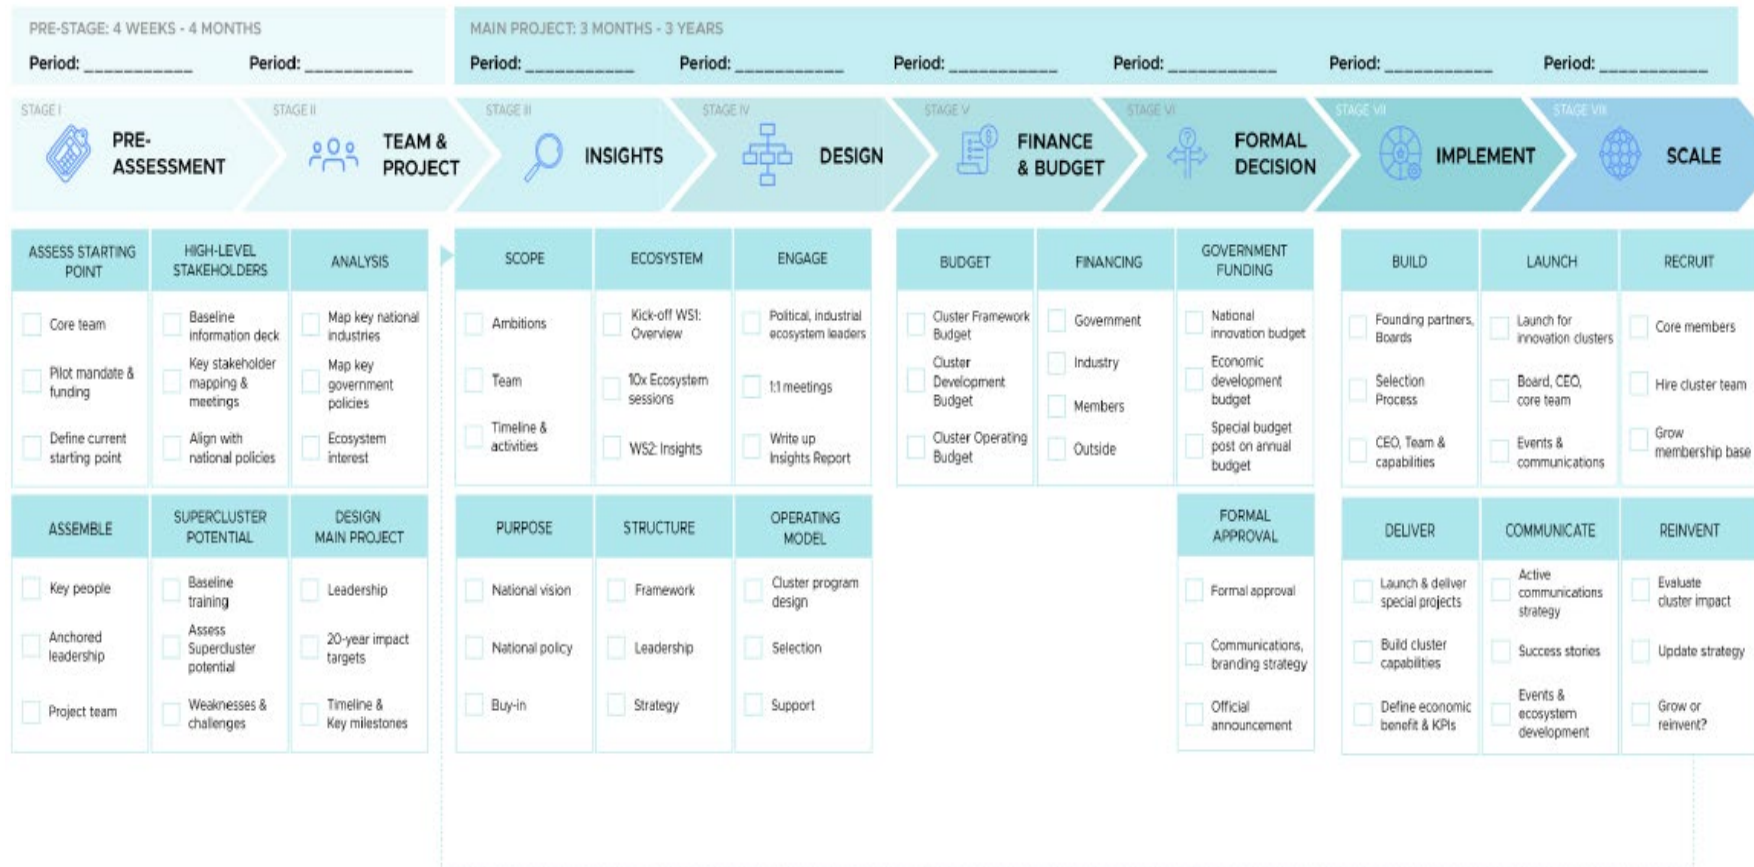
PRE-STAGE: 4 WEEKS - 4 MONTHS

Period: __________ Period: __________

MAIN PROJECT: 3 MONTHS - 3 YEARS

Period: __________ Period: __________ Period: __________ Period: __________ Period: __________ Period: __________

STAGE I PRE-ASSESSMENT

STAGE II TEAM & PROJECT

STAGE III INSIGHTS

STAGE IV DESIGN

STAGE V FINANCE & BUDGET

STAGE VI FORMAL DECISION

STAGE VII IMPLEMENT

STAGE VIII SCALE

ASSESS STARTING POINT
Core team
Pilot mandate & funding
Define current starting point

HIGH-LEVEL STAKEHOLDERS
Baseline information deck
Key stakeholder mapping & meetings
Align with national policies

ANALYSIS
Map key national industries
Map key government policies
Ecosystem interest

ASSEMBLE
Key people
Anchored leadership
Project team

SUPERCLUSTER POTENTIAL
Baseline training
Assess Supercluster potential
Weaknesses & challenges

DESIGN MAIN PROJECT
Leadership
20-year impact targets
Timeline & Key milestones

SCOPE
Ambitions
Team
Timeline & activities

ECOSYSTEM
Kick-off WS1: Overview
10x Ecosystem sessions
WS2: Insights

ENGAGE
Political, industrial ecosystem leaders
1:1 meetings
Write up Insights Report

PURPOSE
National vision
National policy
Buy-in

STRUCTURE
Framework
Leadership
Strategy

OPERATING MODEL
Cluster program design
Selection
Support

BUDGET
Cluster Framework Budget
Cluster Development Budget
Cluster Operating Budget

FINANCING
Government
Industry
Members
Outside

GOVERNMENT FUNDING
National innovation budget
Economic development budget
Special budget post on annual budget

FORMAL APPROVAL
Formal approval
Communications, branding strategy
Official announcement

BUILD
Founding partners, Boards
Selection Process
CEO, Team & capabilities

LAUNCH
Launch for innovation clusters
Board, CEO, core team
Events & communications

RECRUIT
Core members
Hire cluster team
Grow membership base

DELIVER
Launch & deliver special projects
Build cluster capabilities
Define economic benefit & KPIs

COMMUNICATE
Active communications strategy
Success stories
Events & ecosystem development

REINVENT
Evaluate cluster impact
Update strategy
Grow or reinvent?